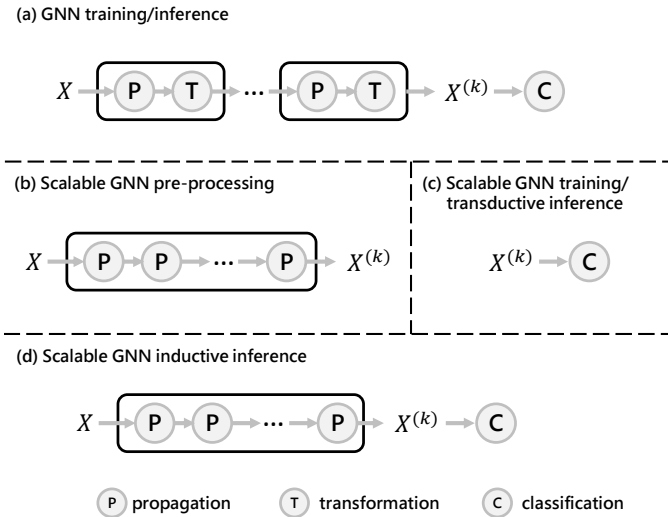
(a) GNN training/inference

$X$ P T ··· P T $X^{(k)}$ C

(b) Scalable GNN pre-processing

$X$ P P ··· P $X^{(k)}$

(c) Scalable GNN training/ transductive inference

$X^{(k)}$ C

(d) Scalable GNN inductive inference

$X$ P P ··· P $X^{(k)}$ C

P propagation T transformation C classification